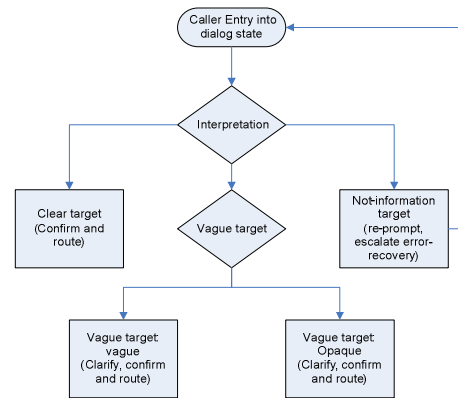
Caller Entry into dialog state

Interpretation

Clear target (Confirm and route)

Vague target

Not-information target (re-prompt, escalate error-recovery)

Vague target: vague (Clarify, confirm and route)

Vague target: Opaque (Clarify, confirm and route)